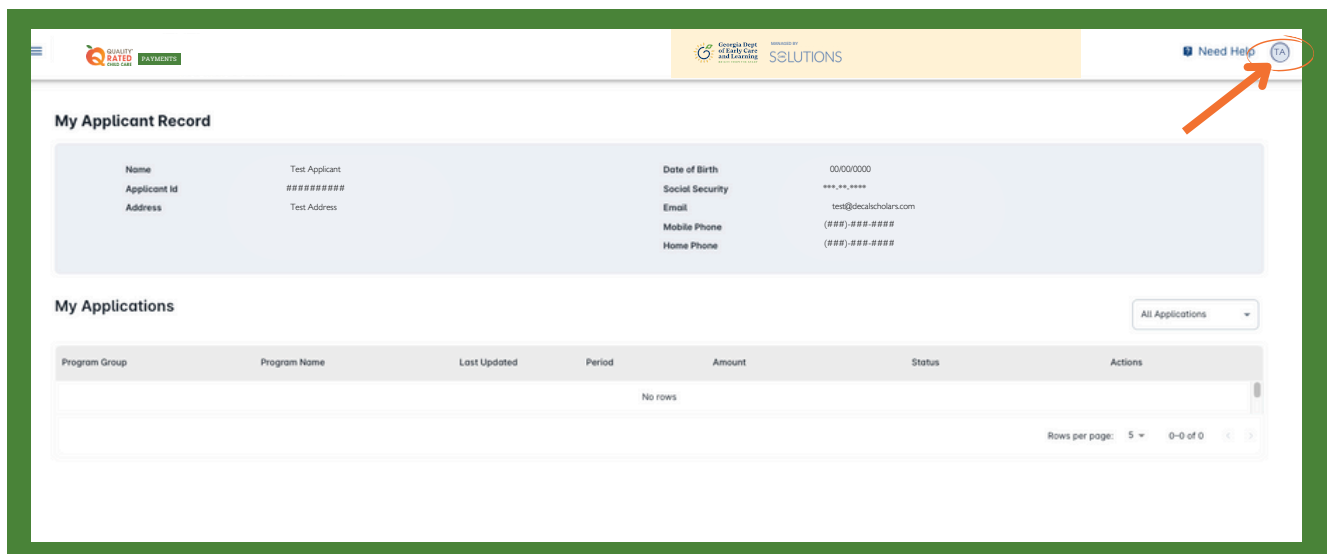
QUALITY RATED CHILD CARE PAYMENTS

Georgia Dept of Early Care and Learning

MANAGED BY SOLUTIONS

Need Help TA

My Applicant Record

Name Test Applicant
Applicant Id ##########
Address Test Address

Date of Birth 00/00/0000
Social Security \*\*\*-\*\*-\*\*\*\*
Email test@decalscholars.com
Mobile Phone (###)-###-####
Home Phone (###)-###-####

My Applications

All Applications

| Program Group | Program Name | Last Updated | Period | Amount | Status | Actions |
|---|---|---|---|---|---|---|
| No rows | | | | | | |

Rows per page: 5 0-0 of 0